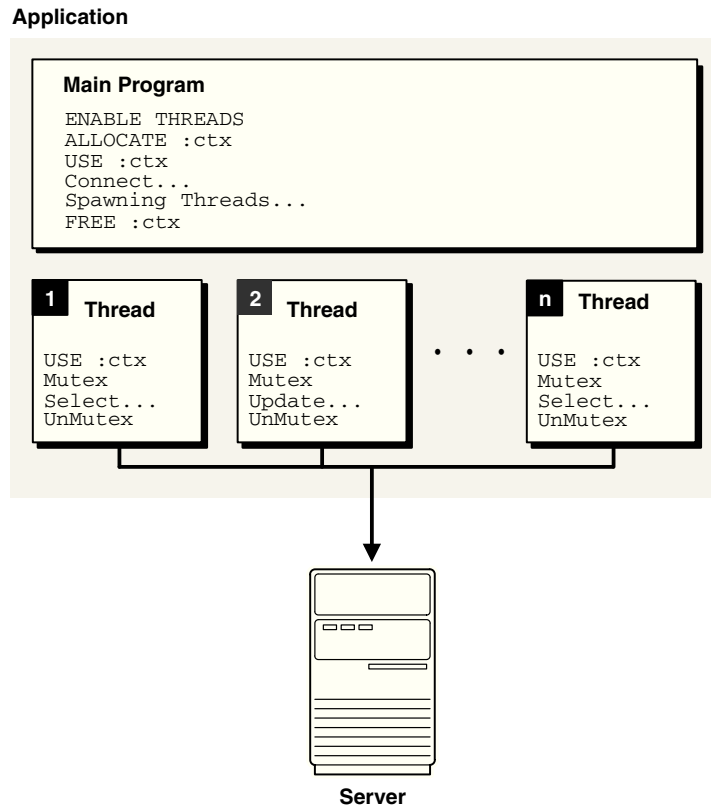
Application

Main Program

ENABLE THREADS
ALLOCATE :ctx
USE :ctx
Connect...
Spawning Threads...
FREE :ctx

1 Thread

USE :ctx
Mutex
Select...
UnMutex

2 Thread

USE :ctx
Mutex
Update...
UnMutex

. . .

n Thread

USE :ctx
Mutex
Select...
UnMutex

Server